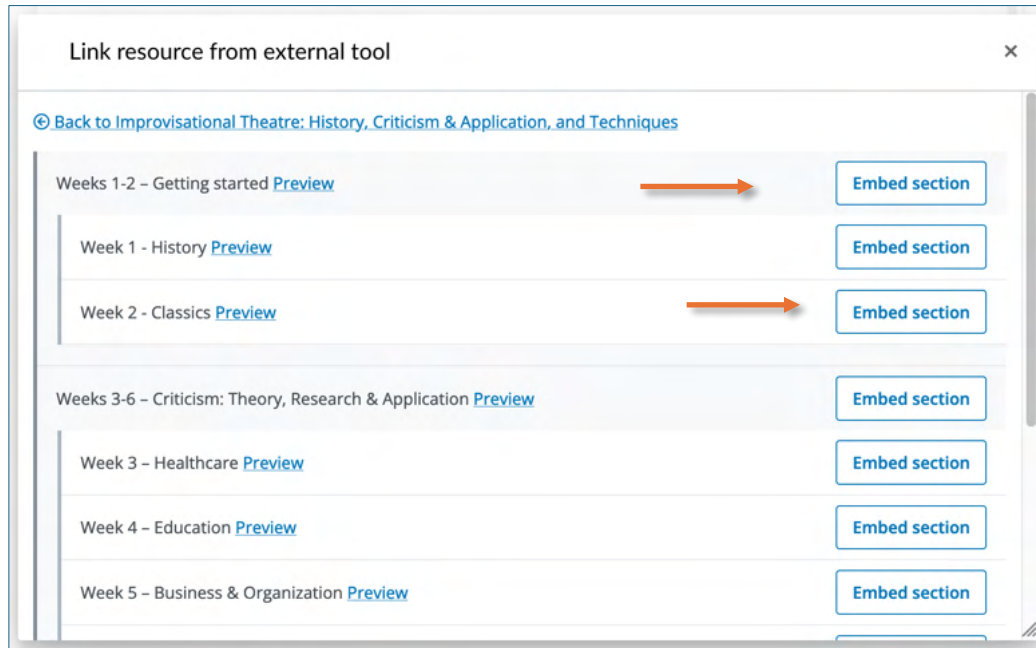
Link resource from external tool

×

Back to Improvisational Theatre: History, Criticism & Application, and Techniques

Weeks 1-2 – Getting started Preview
Embed section

Week 1 - History Preview
Embed section

Week 2 - Classics Preview
Embed section

Weeks 3-6 – Criticism: Theory, Research & Application Preview
Embed section

Week 3 – Healthcare Preview
Embed section

Week 4 – Education Preview
Embed section

Week 5 – Business & Organization Preview
Embed section